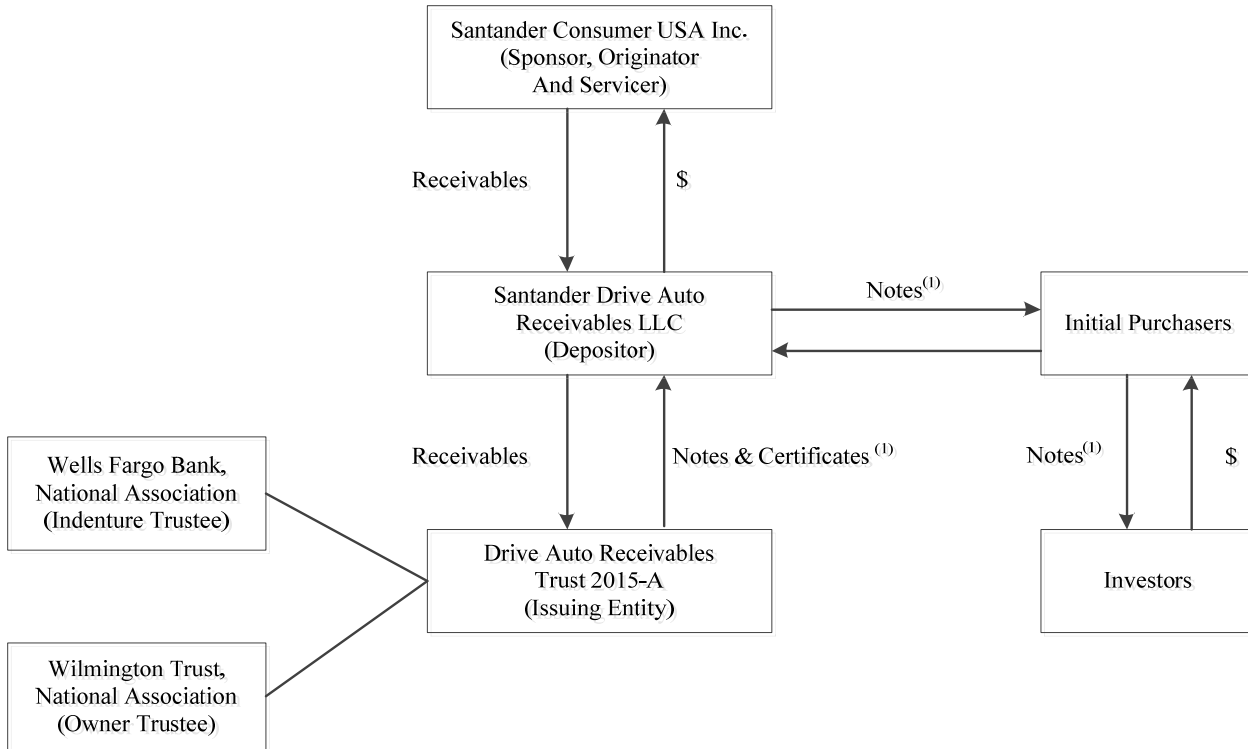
Santander Consumer USA Inc.
(Sponsor, Originator
And Servicer)

Receivables

$

Santander Drive Auto
Receivables LLC
(Depositor)

Notes$^{(1)}$

Initial Purchasers

Receivables

Notes & Certificates $^{(1)}$

Notes$^{(1)}$

$

Wells Fargo Bank,
National Association
(Indenture Trustee)

Drive Auto Receivables
Trust 2015-A
(Issuing Entity)

Investors

Wilmington Trust,
National Association
(Owner Trustee)